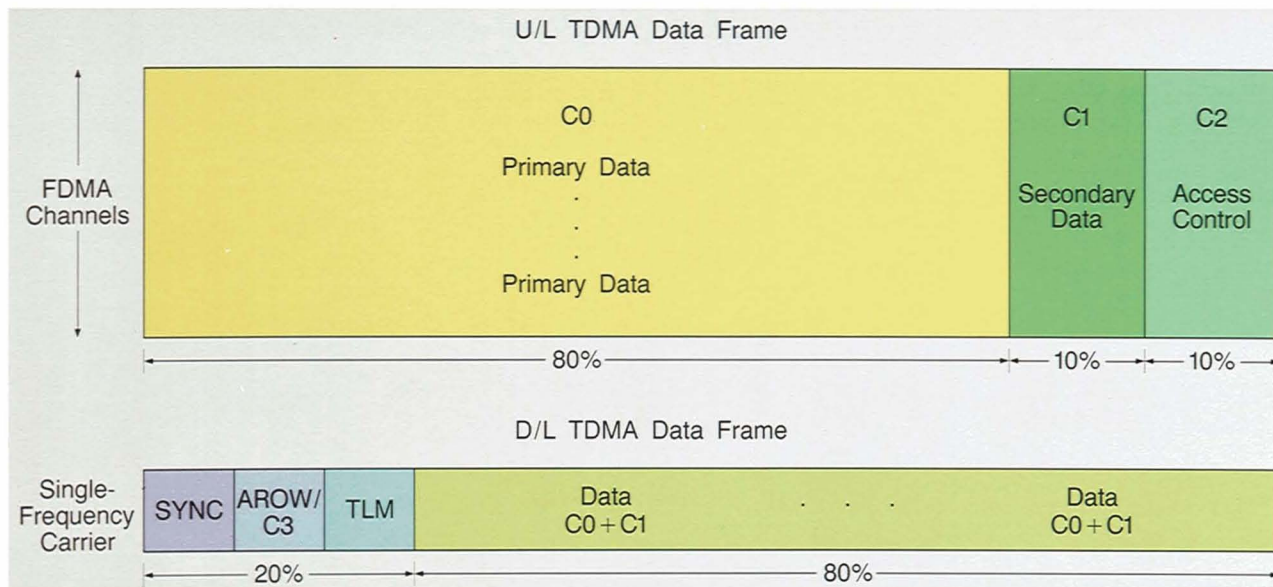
U/L TDMA Data Frame

FDMA Channels

C0
Primary Data
.
.
.
Primary Data

C1
Secondary Data

C2
Access Control

80%

10%

10%

D/L TDMA Data Frame

Single-Frequency Carrier

SYNC

AROW/ C3

TLM

Data
C0 + C1

. . .

Data
C0 + C1

20%

80%